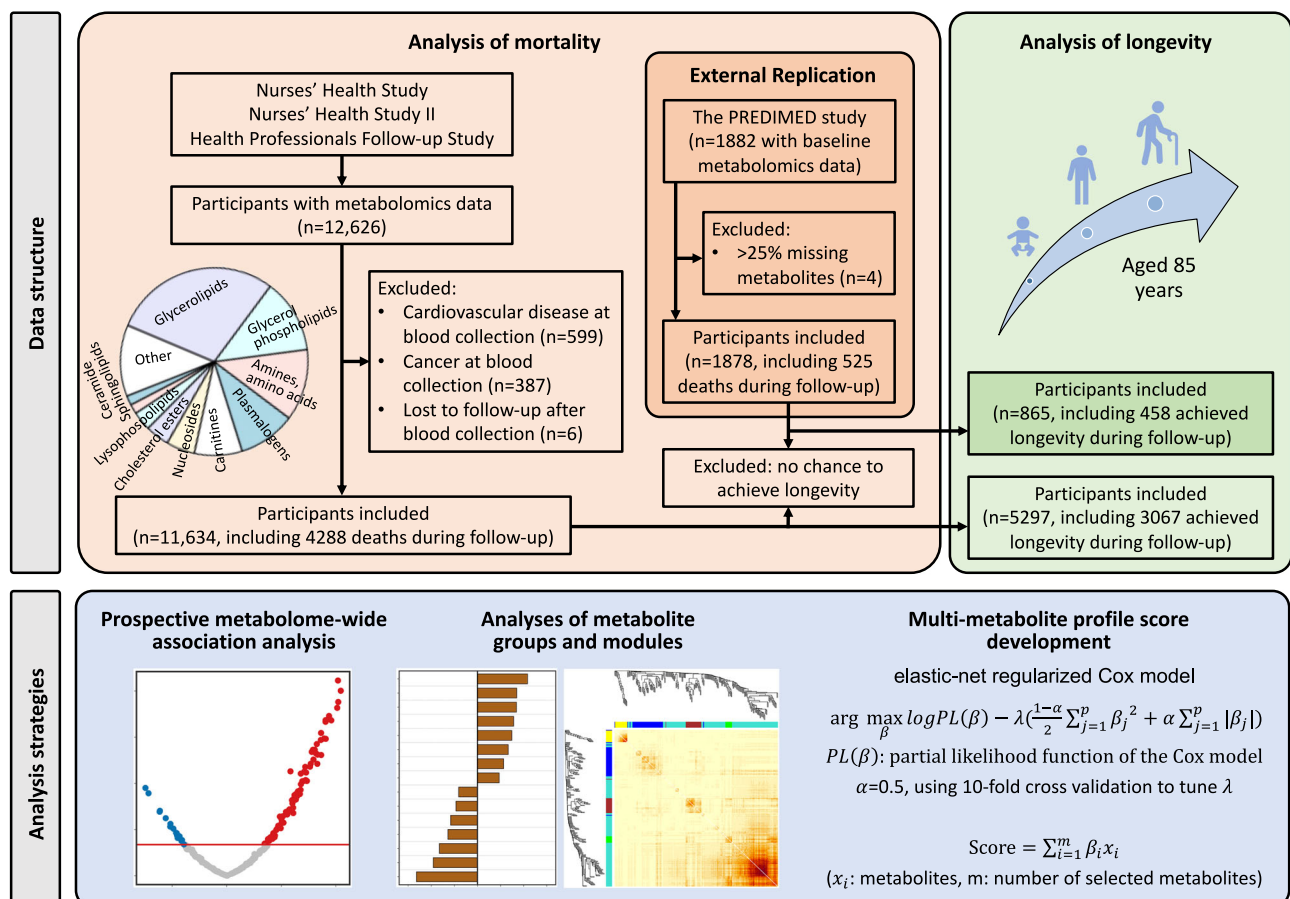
Data structure

Analysis of mortality

Nurses' Health Study
Nurses' Health Study II
Health Professionals Follow-up Study

Participants with metabolomics data
(n=12,626)

Glycerolipids
Glycerol phospholipids
Amines, amino acids
Plasmalogens
Carnitines
Nucleosides
Cholesterol esters
Lysophospholipids
Ceramide
Sphingolipids
Other

Excluded:
• Cardiovascular disease at blood collection (n=599)
• Cancer at blood collection (n=387)
• Lost to follow-up after blood collection (n=6)

Participants included
(n=11,634, including 4288 deaths during follow-up)

External Replication

The PREDIMED study
(n=1882 with baseline metabolomics data)

Excluded:
• >25% missing metabolites (n=4)

Participants included
(n=1878, including 525 deaths during follow-up)

Excluded: no chance to achieve longevity

Analysis of longevity

Aged 85 years

Participants included
(n=865, including 458 achieved longevity during follow-up)

Participants included
(n=5297, including 3067 achieved longevity during follow-up)

Analysis strategies

Prospective metabolome-wide association analysis

Analyses of metabolite groups and modules

Multi-metabolite profile score development

elastic-net regularized Cox model

$\arg\max_{\beta} logPL(\beta) - \lambda(\frac{1-\alpha}{2}\sum_{j=1}^{p}\beta_j^2 + \alpha\sum_{j=1}^{p}|\beta_j|)$

$PL(\beta)$: partial likelihood function of the Cox model

$\alpha$=0.5, using 10-fold cross validation to tune $\lambda$

Score $= \sum_{i=1}^{m}\beta_i x_i$

($x_i$: metabolites, m: number of selected metabolites)